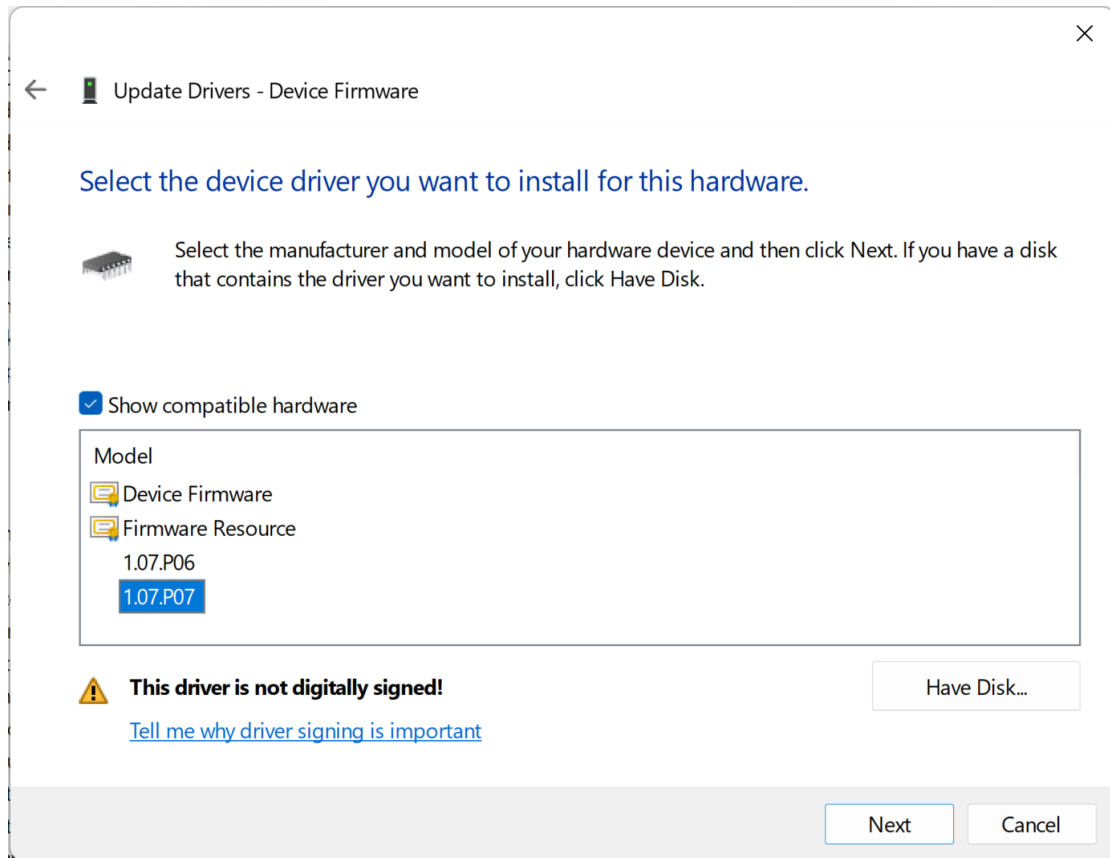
Update Drivers - Device Firmware

Select the device driver you want to install for this hardware.

Select the manufacturer and model of your hardware device and then click Next. If you have a disk that contains the driver you want to install, click Have Disk.

Show compatible hardware

Model
Device Firmware
Firmware Resource
1.07.P06
1.07.P07

This driver is not digitally signed!

Tell me why driver signing is important

Have Disk...

Next

Cancel